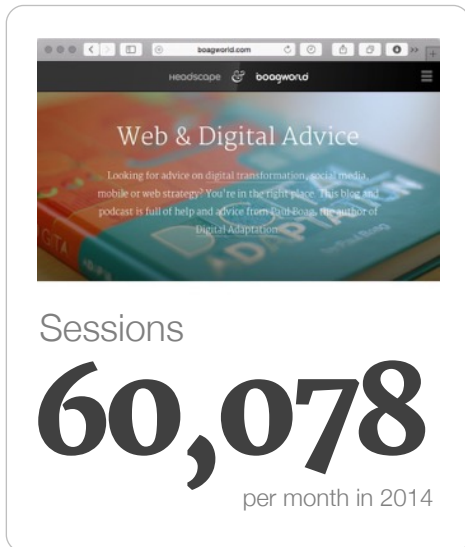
boagworld.com

Headscape & boagworld

Web & Digital Advice

Looking for advice on digital transformation, social media, mobile or web strategy? You're in the right place. This blog and podcast is full of help and advice from Paul Boag, the author of Digital Adaptation.

Sessions

60,078

per month in 2014